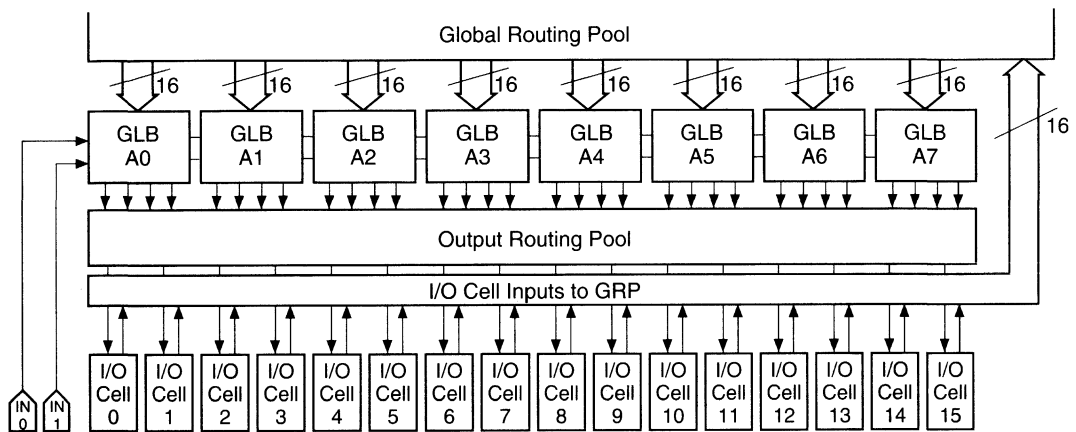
Global Routing Pool

16 16 16 16 16 16 16 16

GLB A0
GLB A1
GLB A2
GLB A3
GLB A4
GLB A5
GLB A6
GLB A7

16

Output Routing Pool

I/O Cell Inputs to GRP

I/O Cell 0
I/O Cell 1
I/O Cell 2
I/O Cell 3
I/O Cell 4
I/O Cell 5
I/O Cell 6
I/O Cell 7
I/O Cell 8
I/O Cell 9
I/O Cell 10
I/O Cell 11
I/O Cell 12
I/O Cell 13
I/O Cell 14
I/O Cell 15

IN 0
IN 1